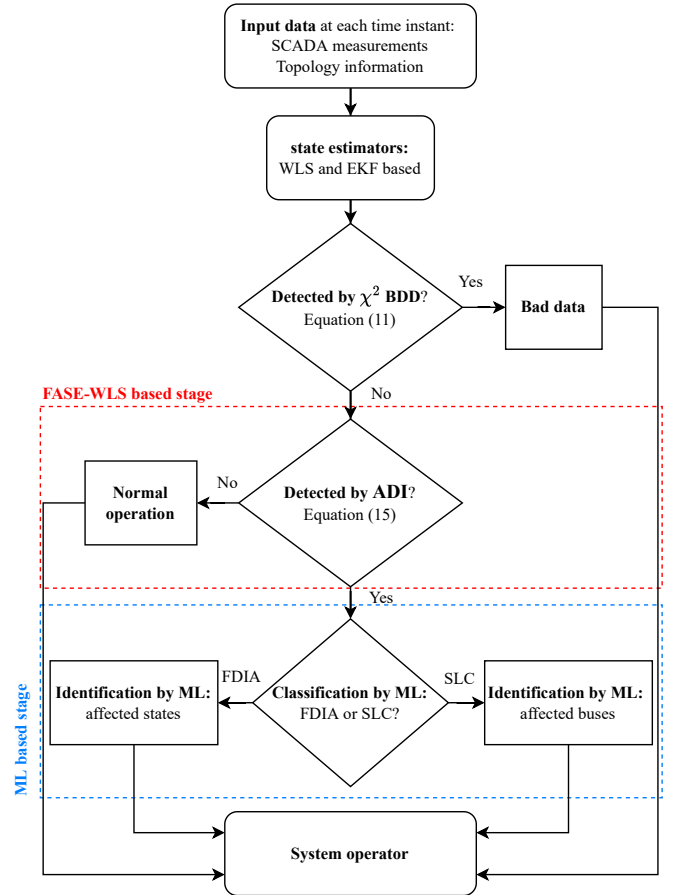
**Input data** at each time instant:
SCADA measurements
Topology information

**state estimators:**
WLS and EKF based

**Detected by $\chi^2$ BDD**?
Equation (11)

Yes

**Bad data**

FASE-WLS based stage

No

**Normal operation**

No

**Detected by ADI**?
Equation (15)

Yes

ML based stage

**Identification by ML:**
affected states

FDIA

**Classification by ML:**
FDIA or SLC?

SLC

**Identification by ML:**
affected buses

**System operator**